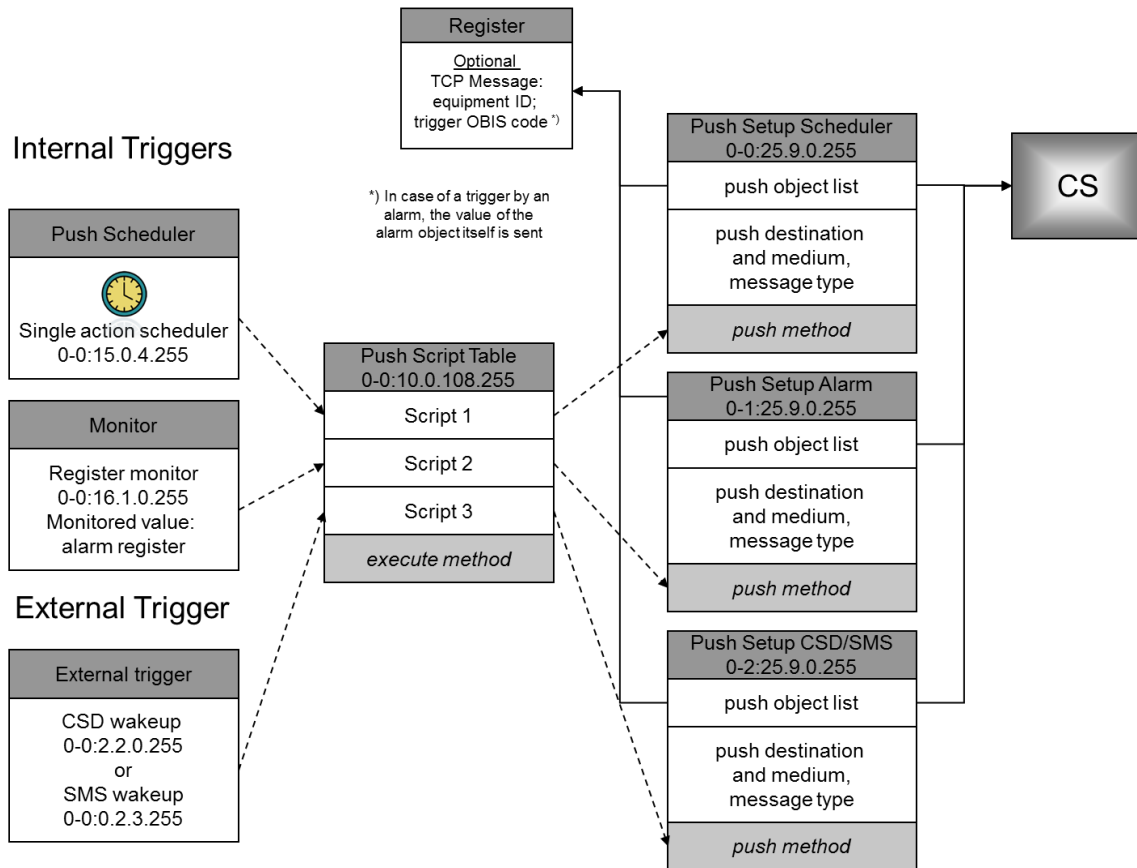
Register

Optional
TCP Message:
equipment ID;
trigger OBIS code *)

Internal Triggers

*) In case of a trigger by an alarm, the value of the alarm object itself is sent

Push Setup Scheduler
0-0:25.9.0.255

push object list

push destination and medium, message type

push method

CS

Push Scheduler

Single action scheduler
0-0:15.0.4.255

Monitor

Register monitor
0-0:16.1.0.255
Monitored value:
alarm register

Push Script Table
0-0:10.0.108.255

Script 1

Script 2

Script 3

execute method

Push Setup Alarm
0-1:25.9.0.255

push object list

push destination and medium, message type

push method

External Trigger

External trigger

CSD wakeup
0-0:2.2.0.255
or
SMS wakeup
0-0:0.2.3.255

Push Setup CSD/SMS
0-2:25.9.0.255

push object list

push destination and medium, message type

push method